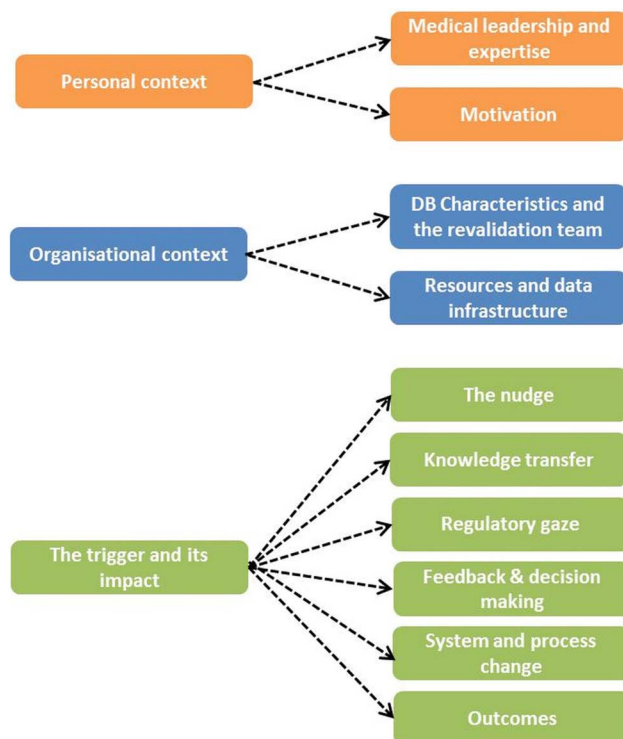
Personal context

Medical leadership and expertise

Motivation

Organisational context

DB Characteristics and the revalidation team

Resources and data infrastructure

The trigger and its impact

The nudge

Knowledge transfer

Regulatory gaze

Feedback & decision making

System and process change

Outcomes